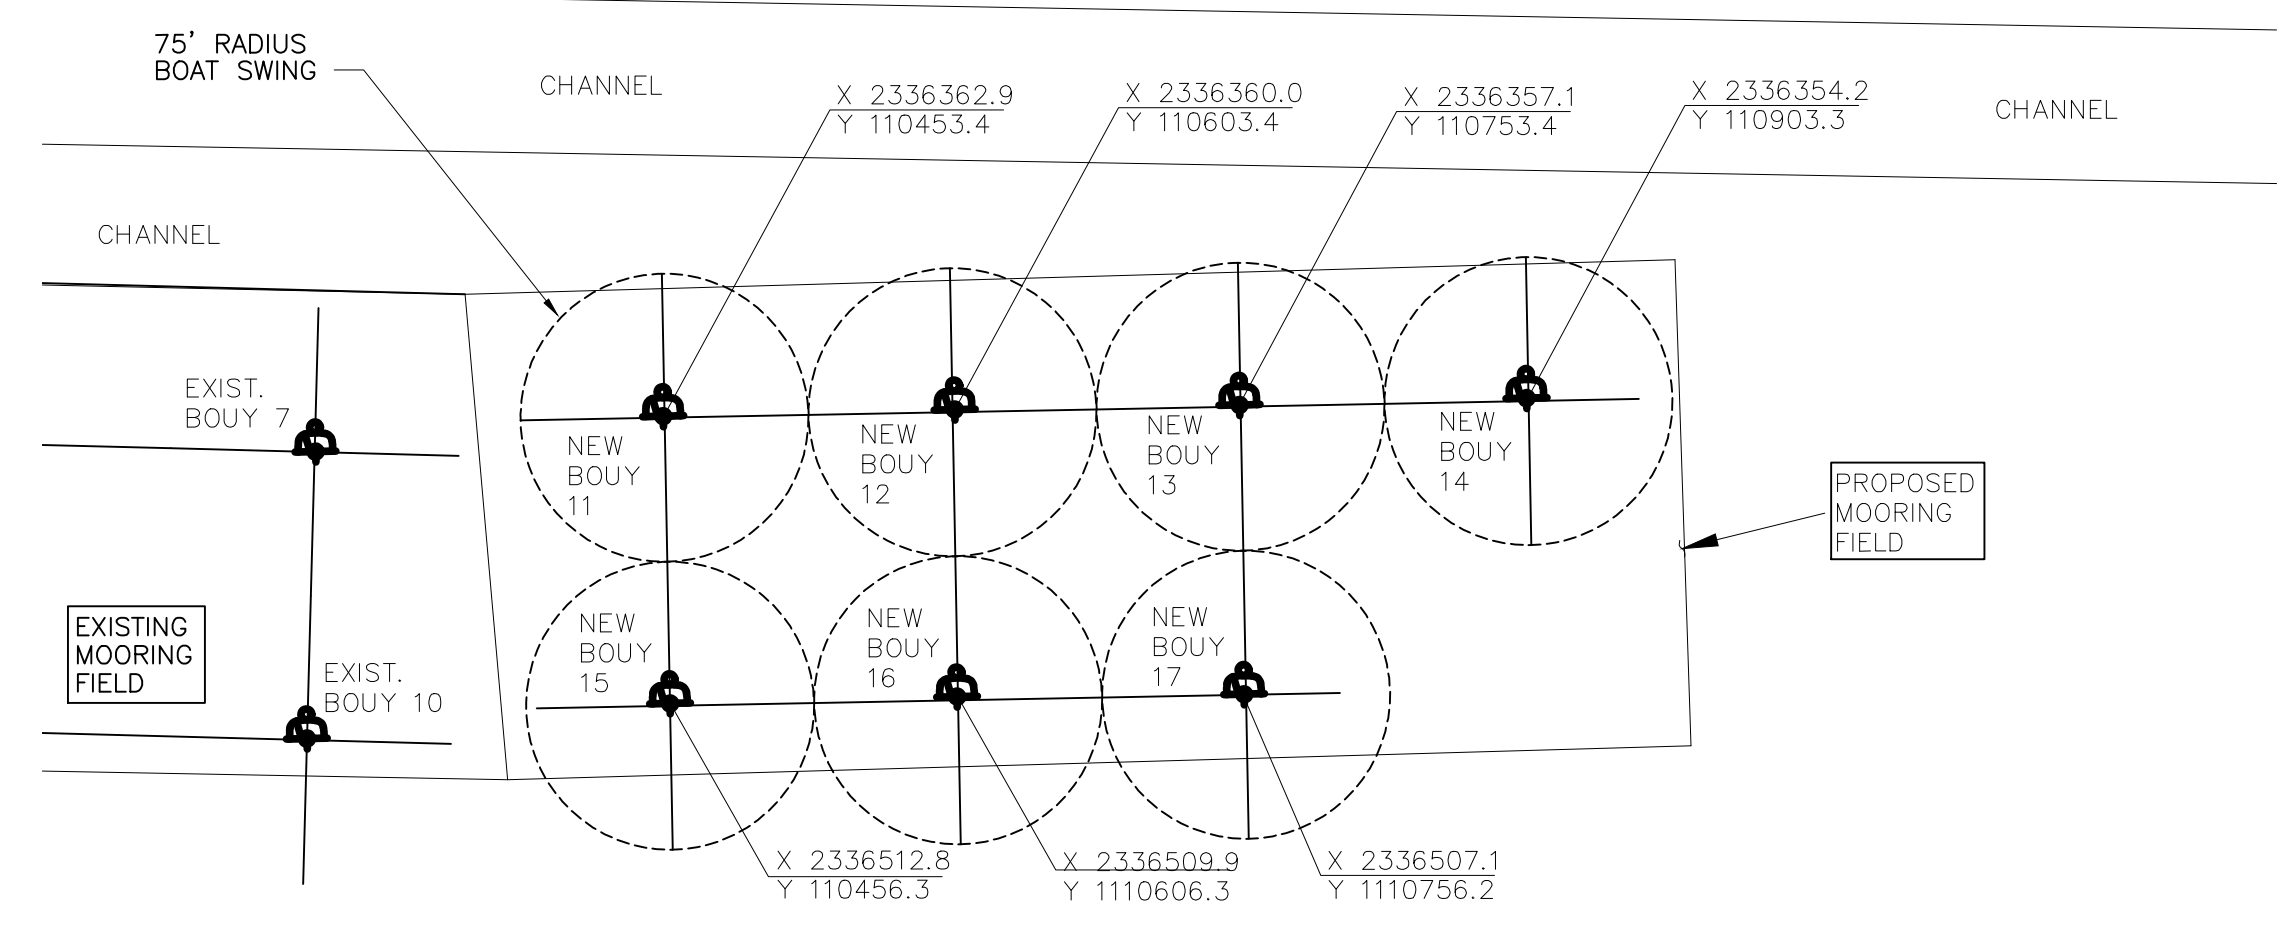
75' RADIUS
BOAT SWING

CHANNEL

X 2336362.9
Y 110453.4

X 2336360.0
Y 110603.4

X 2336357.1
Y 110753.4

X 2336354.2
Y 110903.3

CHANNEL

CHANNEL

EXIST.
BOUY 7

NEW
BOUY
11

NEW
BOUY
12

NEW
BOUY
13

NEW
BOUY
14

PROPOSED
MOORING
FIELD

EXISTING
MOORING
FIELD

EXIST.
BOUY 10

NEW
BOUY
15

NEW
BOUY
16

NEW
BOUY
17

X 2336512.8
Y 110456.3

X 2336509.9
Y 1110606.3

X 2336507.1
Y 1110756.2